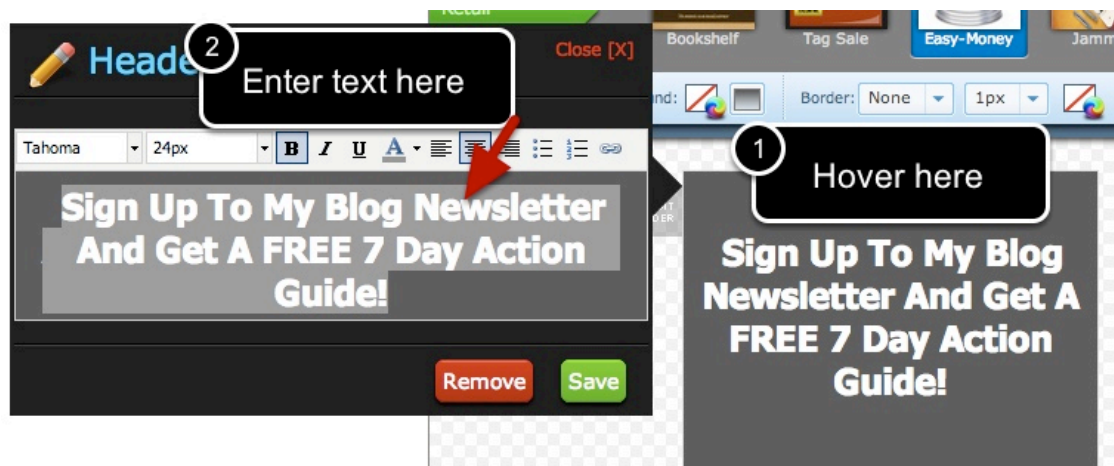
Retail

Bookshelf

Tag Sale

Easy-Money

Jamm

Heade

2

Enter text here

Close [X]

nd:

Border: None

1px

Tahoma

24px

B I U A

1

Hover here

Sign Up To My Blog Newsletter And Get A FREE 7 Day Action Guide!

Sign Up To My Blog Newsletter And Get A FREE 7 Day Action Guide!

Remove

Save